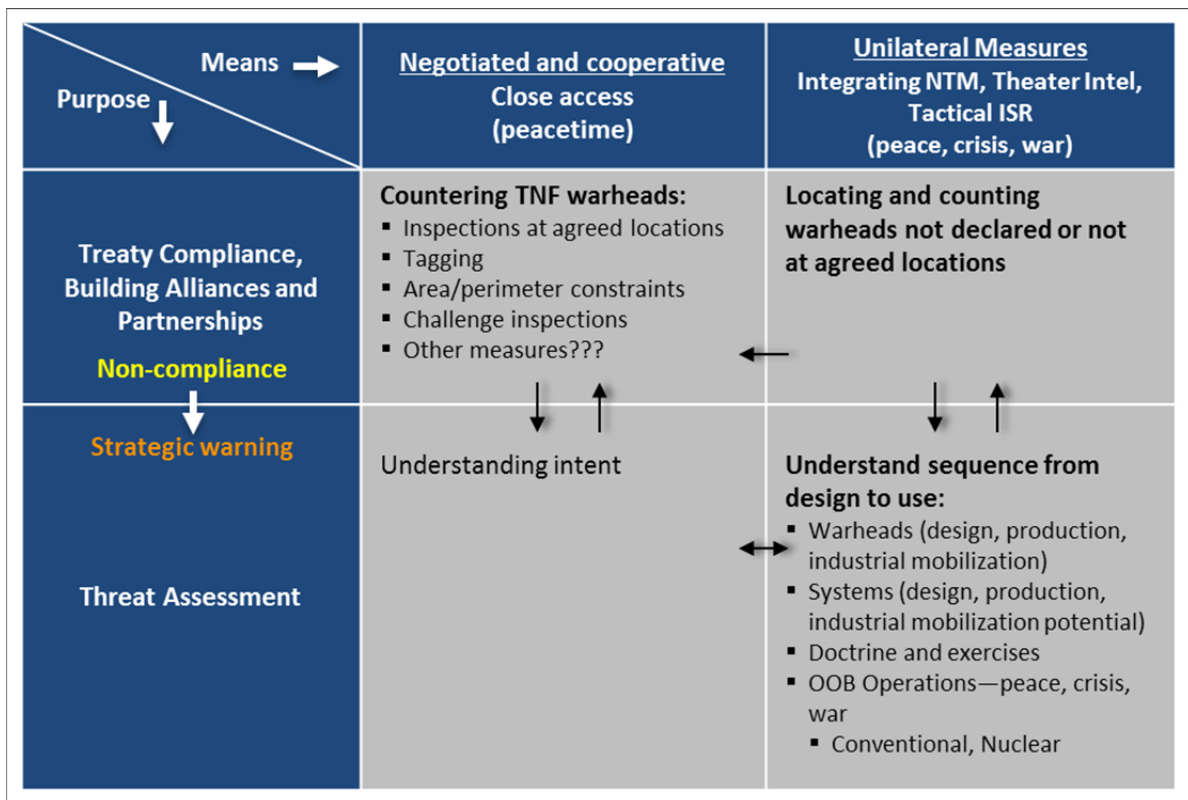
| Means → / Purpose ↓ | Negotiated and cooperative<br>Close access<br>(peacetime) | Unilateral Measures<br>Integrating NTM, Theater Intel, Tactical ISR<br>(peace, crisis, war) |
|---|---|---|
| Treaty Compliance, Building Alliances and Partnerships<br>Non-compliance | **Countering TNF warheads:**<br>▪ Inspections at agreed locations<br>▪ Tagging<br>▪ Area/perimeter constraints<br>▪ Challenge inspections<br>▪ Other measures??? | **Locating and counting warheads not declared or not at agreed locations** |
| Strategic warning<br><br>Threat Assessment | Understanding intent | **Understand sequence from design to use:**<br>▪ Warheads (design, production, industrial mobilization)<br>▪ Systems (design, production, industrial mobilization potential)<br>▪ Doctrine and exercises<br>▪ OOB Operations—peace, crisis, war<br>▪ Conventional, Nuclear |